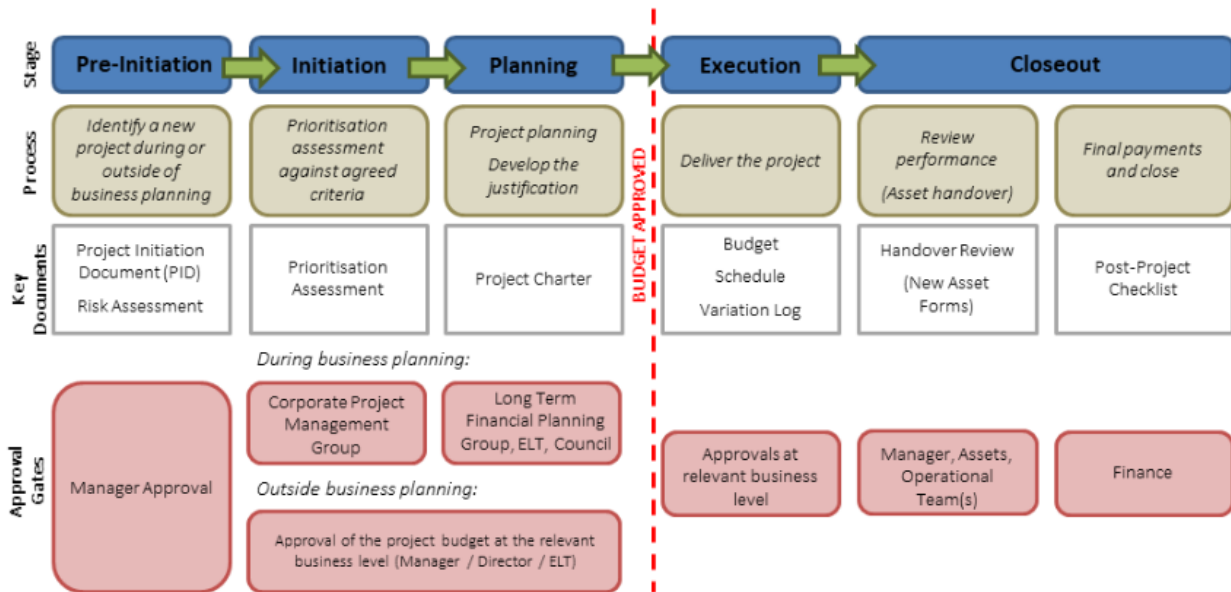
Stage

Pre-Initiation

Initiation

Planning

Execution

Closeout

Process

Identify a new project during or outside of business planning

Prioritisation assessment against agreed criteria

Project planning

Develop the justification

BUDGET APPROVED

Deliver the project

Review performance

(Asset handover)

Final payments and close

Key Documents

Project Initiation Document (PID)

Risk Assessment

Prioritisation Assessment

Project Charter

Budget

Schedule

Variation Log

Handover Review

(New Asset Forms)

Post-Project Checklist

During business planning:

Approval Gates

Manager Approval

Corporate Project Management Group

Long Term Financial Planning Group, ELT, Council

Outside business planning:

Approval of the project budget at the relevant business level (Manager / Director / ELT)

Approvals at relevant business level

Manager, Assets, Operational Team(s)

Finance